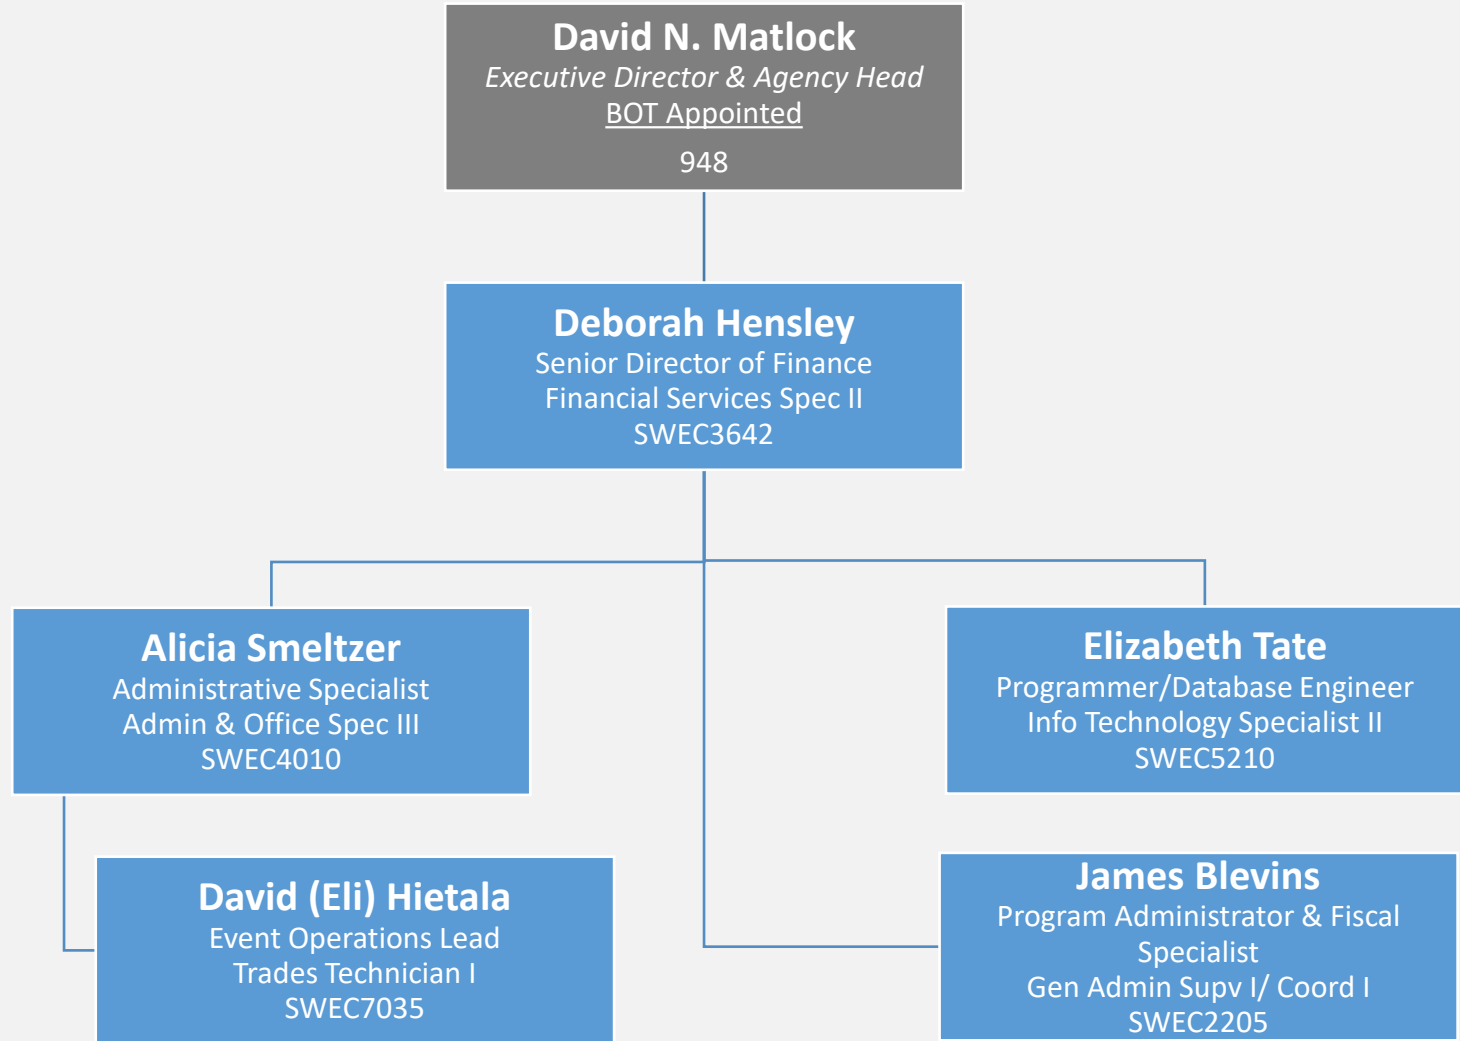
David N. Matlock
Executive Director & Agency Head
BOT Appointed
948

Deborah Hensley
Senior Director of Finance
Financial Services Spec II
SWEC3642

Alicia Smeltzer
Administrative Specialist
Admin & Office Spec III
SWEC4010

Elizabeth Tate
Programmer/Database Engineer
Info Technology Specialist II
SWEC5210

David (Eli) Hietala
Event Operations Lead
Trades Technician I
SWEC7035

James Blevins
Program Administrator & Fiscal Specialist
Gen Admin Supv I/ Coord I
SWEC2205